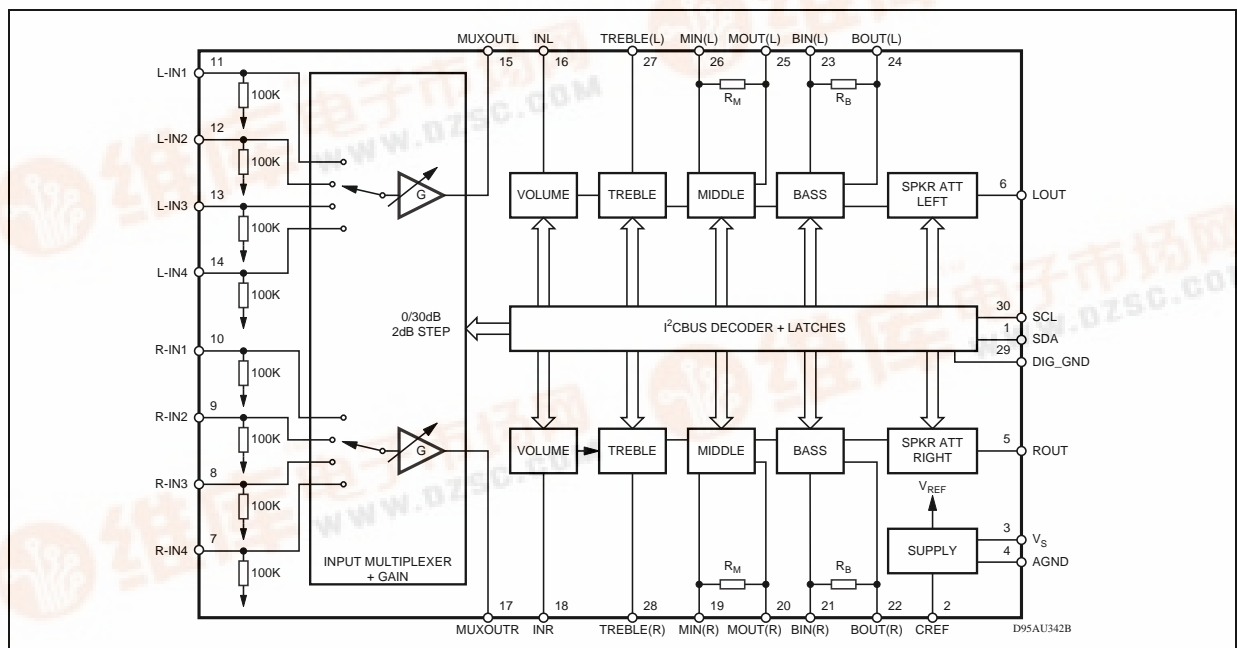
MUXOUTL INL TREBLE(L) MIN(L) MOUT(L) BIN(L) BOUT(L)
15 16 27 26 25 23 24
$R_M$ $R_B$

L-IN1 11
100K
L-IN2 12
100K
L-IN3 13
100K
L-IN4 14
100K

G

VOLUME TREBLE MIDDLE BASS SPKR ATT LEFT
6 LOUT

0/30dB
2dB STEP

$I^2$CBUS DECODER + LATCHES
30 SCL
1 SDA
29 DIG_GND

R-IN1 10
100K
R-IN2 9
100K
R-IN3 8
100K
R-IN4 7
100K

G

VOLUME TREBLE MIDDLE BASS SPKR ATT RIGHT
5 ROUT

$V_{REF}$
SUPPLY
3 $V_S$
4 AGND

$R_M$ $R_B$

INPUT MULTIPLEXER + GAIN

17 18 28 19 20 21 22 2
MUXOUTR INR TREBLE(R) MIN(R) MOUT(R) BIN(R) BOUT(R) CREF

D95AU342B

www.dzsc.com